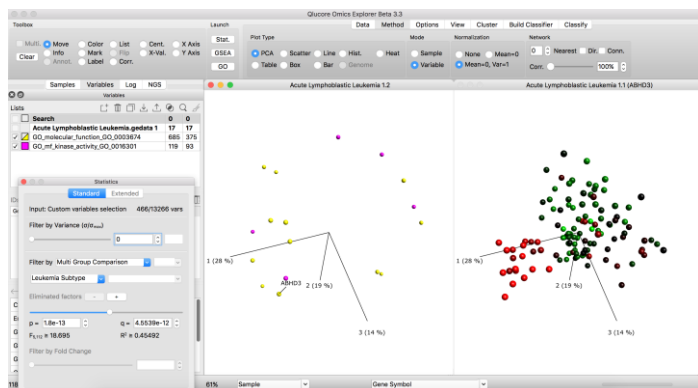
Qlucore Omics Explorer Beta 3.3

Toolbox

Multi Move Color List Cent. X Axis
Clear Info Mark Flip X-Val. Y Axis
Annot. Label Corr.

Launch
Stat.
GSEA
GO

Data Method Options View Cluster Build Classifier Classify

Plot Type
PCA Scatter Line Hist. Heat
Table Box Bar Genome

Mode
Sample
Variable

Normalization
None Mean=0
Mean=0, Var=1

Network
0 Nearest Dir. Conn.
Corr. 100%

Samples Variables Log NGS

Variables

Lists

Search 0 0
Acute Lymphoblastic Leukemia.gedata 1 17 17
GO_molecular_function_GO_0003674 685 375
GO_mf_kinase_activity_GO_0016301 119 93

Statistics

Standard Extended

Input: Custom variables selection 466/13266 vars

Filter by Variance ($\sigma/\sigma_{max}$)

0

Filter by Multi Group Comparison

Leukemia Subtype

Eliminated factors - +

p = 1.8e-13 q = 4.5539e-12
$F_{3,110}$ = 18.695 $R^2$ = 0.45492

Filter by Fold Change

Acute Lymphoblastic Leukemia 1.2

1 (28 %)
2 (19 %)
3 (14 %)
ABHD3

Acute Lymphoblastic Leukemia 1.1 (ABHD3)

1 (28 %)
2 (19 %)
3 (14 %)

61% Sample Gene Symbol